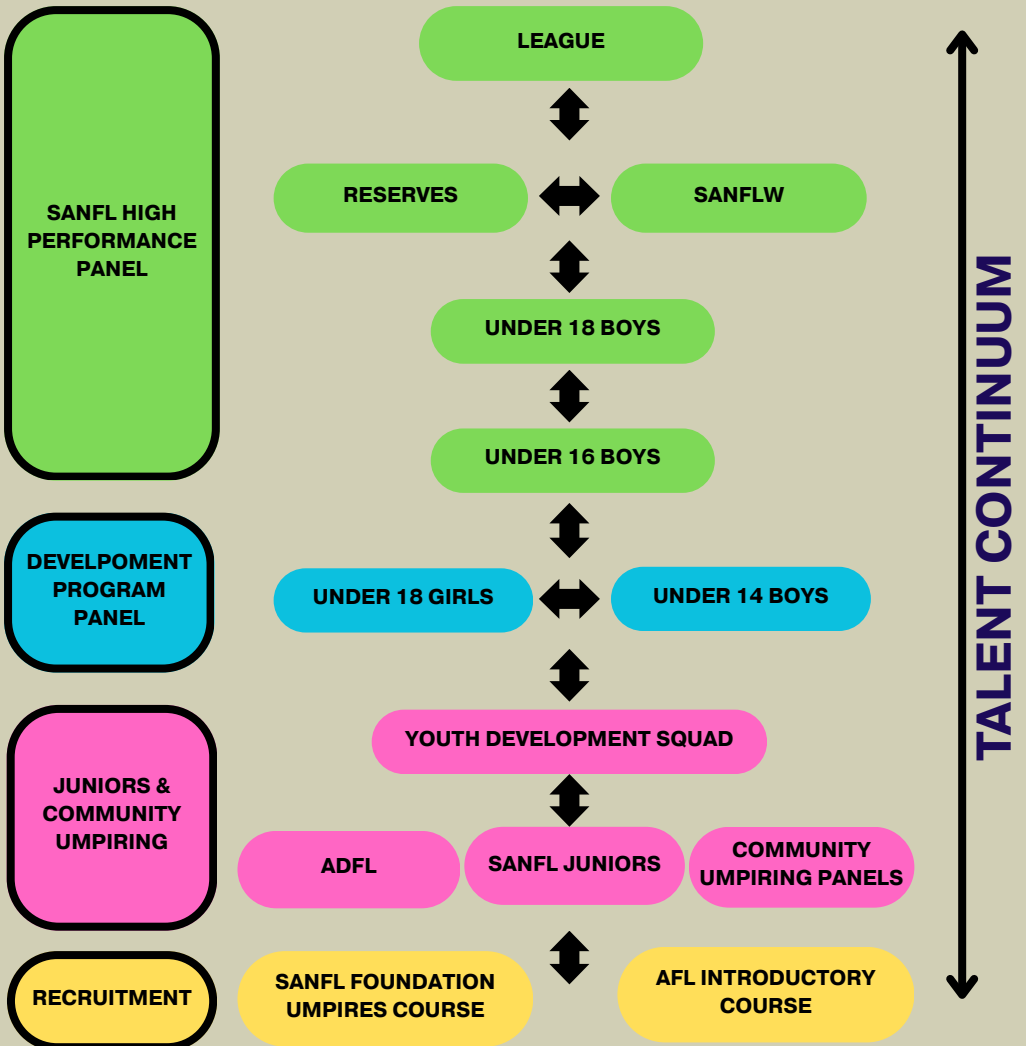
SANFL HIGH PERFORMANCE PANEL

LEAGUE

RESERVES

SANFLW

UNDER 18 BOYS

UNDER 16 BOYS

DEVELPOMENT PROGRAM PANEL

UNDER 18 GIRLS

UNDER 14 BOYS

JUNIORS & COMMUNITY UMPIRING

YOUTH DEVELOPMENT SQUAD

ADFL

SANFL JUNIORS

COMMUNITY UMPIRING PANELS

RECRUITMENT

SANFL FOUNDATION UMPIRES COURSE

AFL INTRODUCTORY COURSE

TALENT CONTINUUM